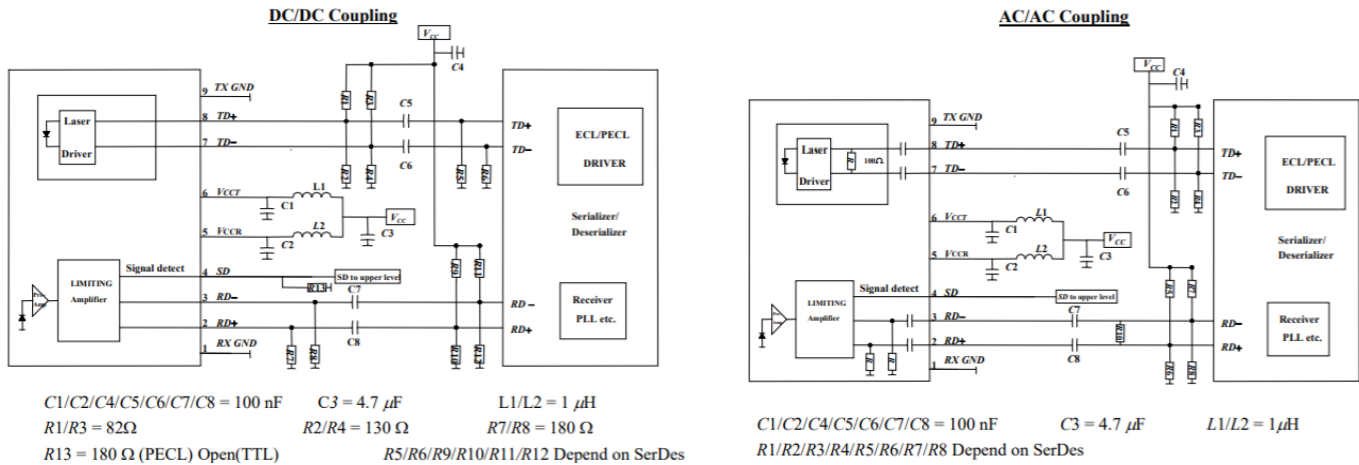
DC/DC Coupling

$V_{CC}$
C4
9 TX GND
8 TD+
7 TD−
Laser
Driver
R1 R3
R2 R4
C5
C6
TD+
TD−
R5 R6
ECL/PECL
DRIVER
6 $V_{CCT}$
5 $V_{CCR}$
L1
L2
C1
C2
$V_{CC}$
C3
Serializer/
Deserializer
Signal detect
4 SD
SD to upper level
R13
LIMITING
Amplifier
Pre Amp
3 RD−
2 RD+
1 RX GND
C7
C8
R9 R11
R10 R12
R7 R8
RD −
RD+
Receiver
PLL etc.

$C1/C2/C4/C5/C6/C7/C8$ = 100 nF   C3 = 4.7 $\mu$F   L1/L2 = 1 $\mu$H
$R1/R3$ = 82Ω   $R2/R4$ = 130 Ω   $R7/R8$ = 180 Ω
$R13$ = 180 Ω (PECL) Open(TTL)   $R5/R6/R9/R10/R11/R12$ Depend on SerDes

AC/AC Coupling

$V_{CC}$
C4
9 TX GND
8 TD+
7 TD−
Laser
Driver
R
100Ω
C5
C6
R1 R3
R2 R4
TD+
TD−
ECL/PECL
DRIVER
6 $V_{CCT}$
5 $V_{CCR}$
L1
L2
C1
C2
$V_{CC}$
C3
Serializer/
Deserializer
Signal detect
4 SD
SD to upper level
LIMITING
Amplifier
3 RD−
2 RD+
1 RX GND
R R
C7
C8
100Ω
R5 R7
R6 R8
RD−
RD+
Receiver
PLL etc.

$C1/C2/C4/C5/C6/C7/C8$ = 100 nF   C3 = 4.7 $\mu$F   $L1/L2$ = 1$\mu$H
$R1/R2/R3/R4/R5/R6/R7/R8$ Depend on SerDes